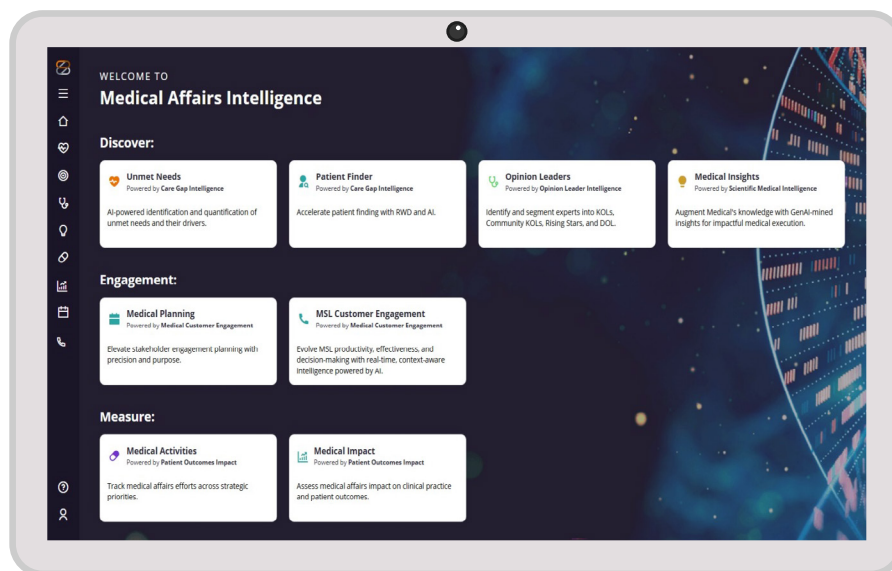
WELCOME TO
Medical Affairs Intelligence

Discover:

Unmet Needs
Powered by Care Gap Intelligence
AI-powered identification and quantification of unmet needs and their drivers.

Patient Finder
Powered by Care Gap Intelligence
Accelerate patient finding with RWD and AI.

Opinion Leaders
Powered by Opinion Leader Intelligence
Identify and segment experts into KOLs, Community KOLs, Rising Stars, and DOL.

Medical Insights
Powered by Scientific Medical Intelligence
Augment Medical's knowledge with GenAI-mined insights for impactful medical execution.

Engagement:

Medical Planning
Powered by Medical Customer Engagement
Elevate stakeholder engagement planning with precision and purpose.

MSL Customer Engagement
Powered by Medical Customer Engagement
Evolve MSL productivity, effectiveness, and decision-making with real-time, context-aware intelligence powered by AI.

Measure:

Medical Activities
Powered by Patient Outcomes Impact
Track medical affairs efforts across strategic priorities.

Medical Impact
Powered by Patient Outcomes Impact
Assess medical affairs impact on clinical practice and patient outcomes.